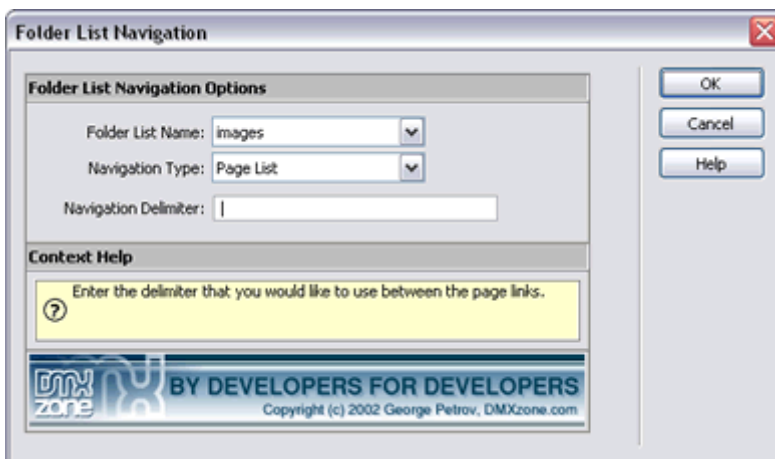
Folder List Navigation

Folder List Navigation Options

Folder List Name: images

Navigation Type: Page List

Navigation Delimiter: |

Context Help

Enter the delimiter that you would like to use between the page links.

DMX zone

BY DEVELOPERS FOR DEVELOPERS

Copyright (c) 2002 George Petrov, DMXzone.com

OK

Cancel

Help